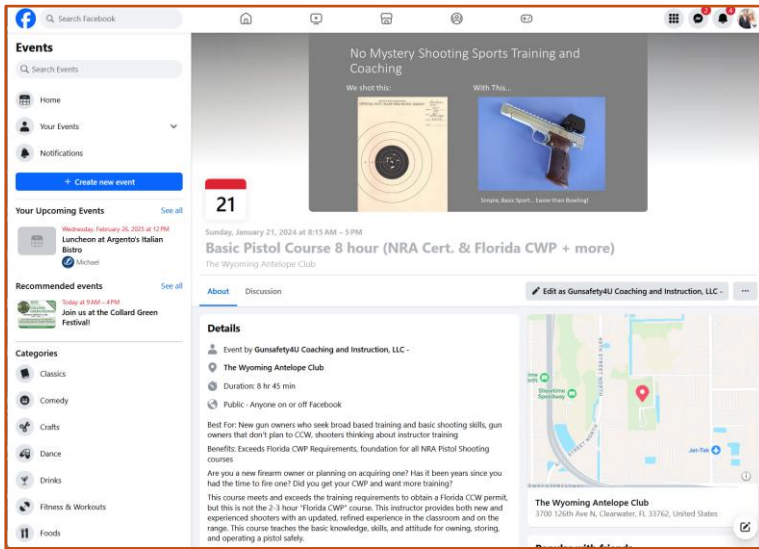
Search Facebook

Events

Search Events

Home

Your Events

Notifications

+ Create new event

Your Upcoming Events

See all

Wednesday, February 26, 2025 at 12 PM

Luncheon at Argento's Italian Bistro

Michael

Recommended events

See all

Today at 9 AM – 4 PM

Join us at the Collard Green Festival!

Categories

Classics

Comedy

Crafts

Dance

Drinks

Fitness & Workouts

Foods

No Mystery Shooting Sports Training and Coaching

We shot this:

With This...

Simple, Basic Sport... Easier than Bowling!

21

Sunday, January 21, 2024 at 8:15 AM – 5 PM

Basic Pistol Course 8 hour (NRA Cert. & Florida CWP + more)

The Wyoming Antelope Club

About

Discussion

Edit as Gunsafety4U Coaching and Instruction, LLC -

···

Details

Event by Gunsafety4U Coaching and Instruction, LLC -

The Wyoming Antelope Club

Duration: 8 hr 45 min

Public · Anyone on or off Facebook

Best For: New gun owners who seek broad based training and basic shooting skills, gun owners that don't plan to CCW, shooters thinking about instructor training

Benefits: Exceeds Florida CWP Requirements, foundation for all NRA Pistol Shooting courses

Are you a new firearm owner or planning on acquiring one? Has it been years since you had the time to fire one? Did you get your CWP and want more training?

This course meets and exceeds the training requirements to obtain a Florida CCW permit, but this is not the 2-3 hour "Florida CWP" course. This instructor provides both new and experienced shooters with an updated, refined experience in the classroom and on the range. This course teaches the basic knowledge, skills, and attitude for owning, storing, and operating a pistol safely.

Shooting Speedway

Jet-Tek

The Wyoming Antelope Club

3700 126th Ave N, Clearwater, FL 33762, United States